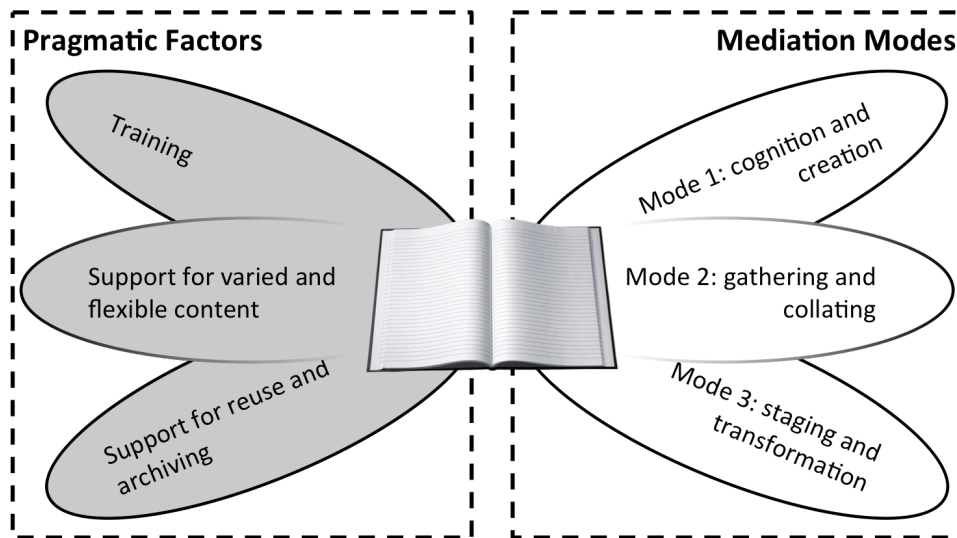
Pragmatic Factors

Training

Support for varied and flexible content

Support for reuse and archiving

Mediation Modes

Mode 1: cognition and creation

Mode 2: gathering and collating

Mode 3: staging and transformation